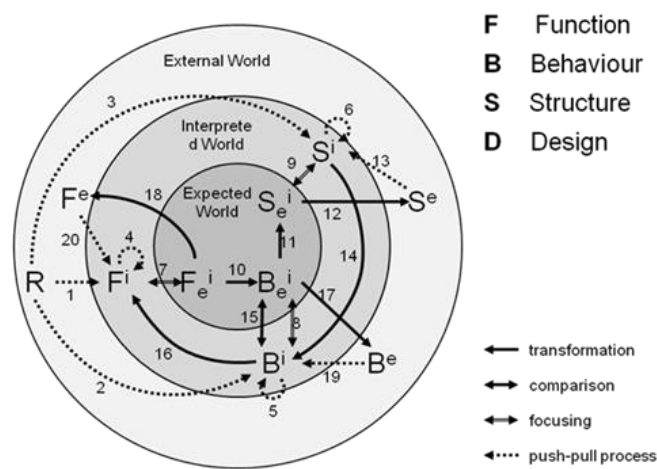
External World

Interprete d World

Expected World

F Function
B Behaviour
S Structure
D Design

3
6
$S^i$
9
13
$S_e{}^i$
12
$S^e$
$F^e$
18
11
14
20
4
R
1
$F^i$
7
$F_e{}^i$
10
$B_e{}^i$
17
15
8
16
$B^i$
$B^e$
19
2
5

transformation
comparison
focusing
push-pull process